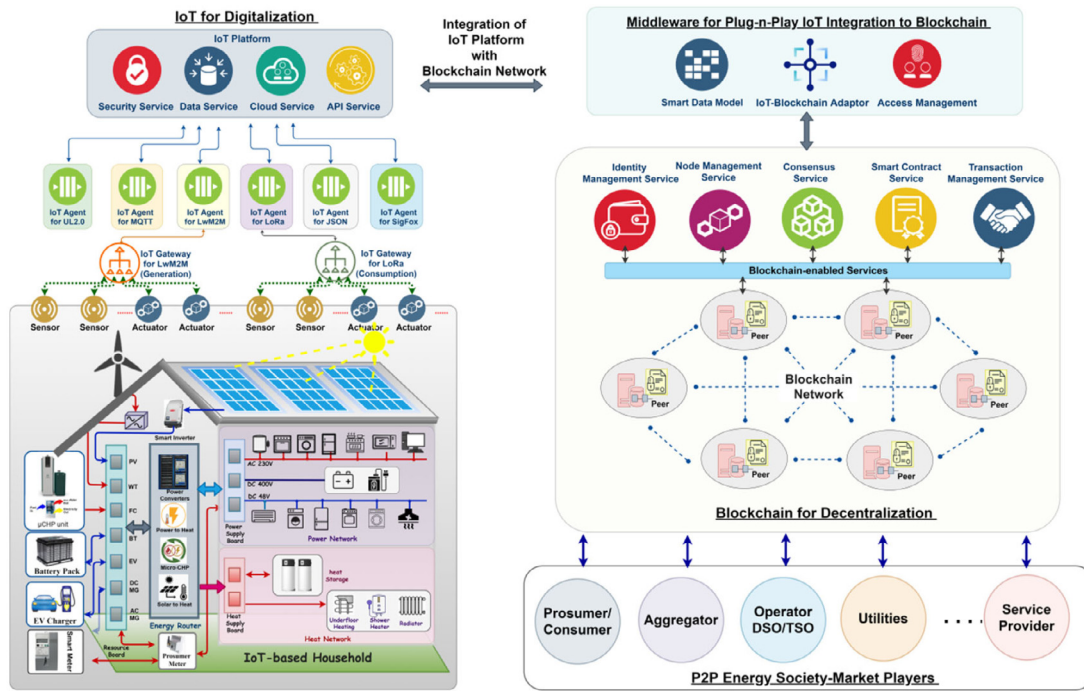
IoT for Digitalization

IoT Platform

Security Service

Data Service

Cloud Service

API Service

Integration of IoT Platform with Blockchain Network

Middleware for Plug-n-Play IoT Integration to Blockchain

Smart Data Model

IoT-Blockchain Adaptor

Access Management

IoT Agent for UL2.0

IoT Agent for MQTT

IoT Agent for LwM2M

IoT Agent for LoRa

IoT Agent for JSON

IoT Agent for SigFox

IoT Gateway for LwM2M (Generation)

IoT Gateway for LoRa (Consumption)

Sensor

Sensor

Actuator

Actuator

Sensor

Sensor

Actuator

Actuator

Smart Inverter

μCHP unit

Battery Pack

EV Charger

Smart Meter

PV

WT

FC

BT

EV

DC MG

AC MG

Resource Board

Power Converters

Power to Heat

Micro-CHP

Solar to Heat

Energy Router

Prosumer Meter

AC 230V

DC 400V

DC 48V

Power Supply Board

Power Network

Heat Storage

Heat Supply Board

Underfloor Heating

Shower Heater

Radiator

Heat Network

IoT-based Household

Identity Management Service

Node Management Service

Consensus Service

Smart Contract Service

Transaction Management Service

Blockchain-enabled Services

Peer

Peer

Peer

Blockchain Network

Peer

Peer

Peer

Blockchain for Decentralization

Prosumer/ Consumer

Aggregator

Operator DSO/TSO

Utilities

. . . .

Service Provider

P2P Energy Society-Market Players